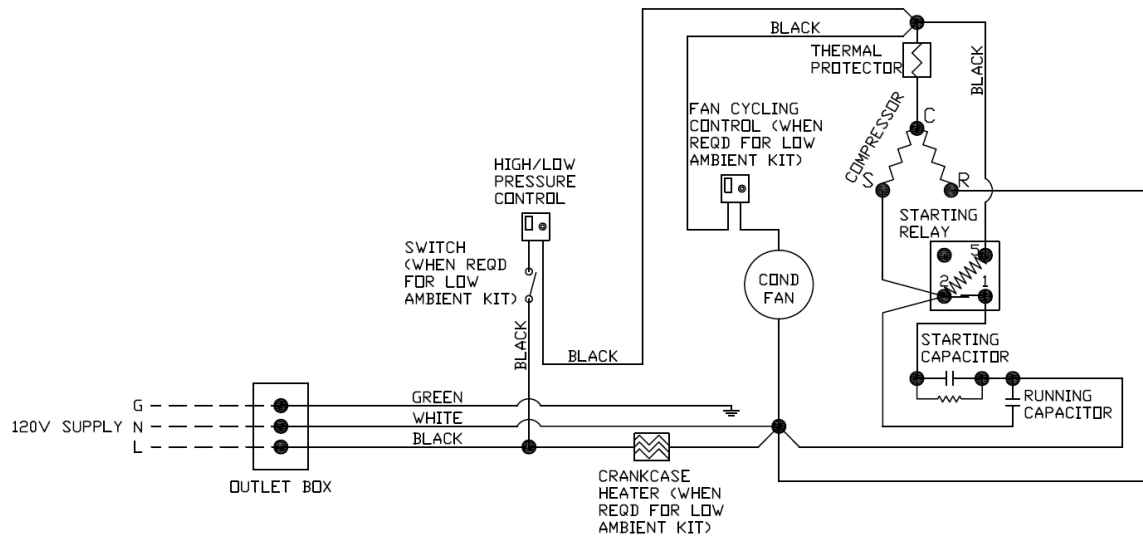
BLACK
THERMAL PROTECTOR
BLACK
FAN CYCLING CONTROL (WHEN REQD FOR LOW AMBIENT KIT)
COMPRESSOR
C
S
R
HIGH/LOW PRESSURE CONTROL
STARTING RELAY
5
2
1
SWITCH (WHEN REQD FOR LOW AMBIENT KIT)
COND FAN
BLACK
BLACK
STARTING CAPACITOR
RUNNING CAPACITOR
G
120V SUPPLY N
L
GREEN
WHITE
BLACK
OUTLET BOX
CRANKCASE HEATER (WHEN REQD FOR LOW AMBIENT KIT)